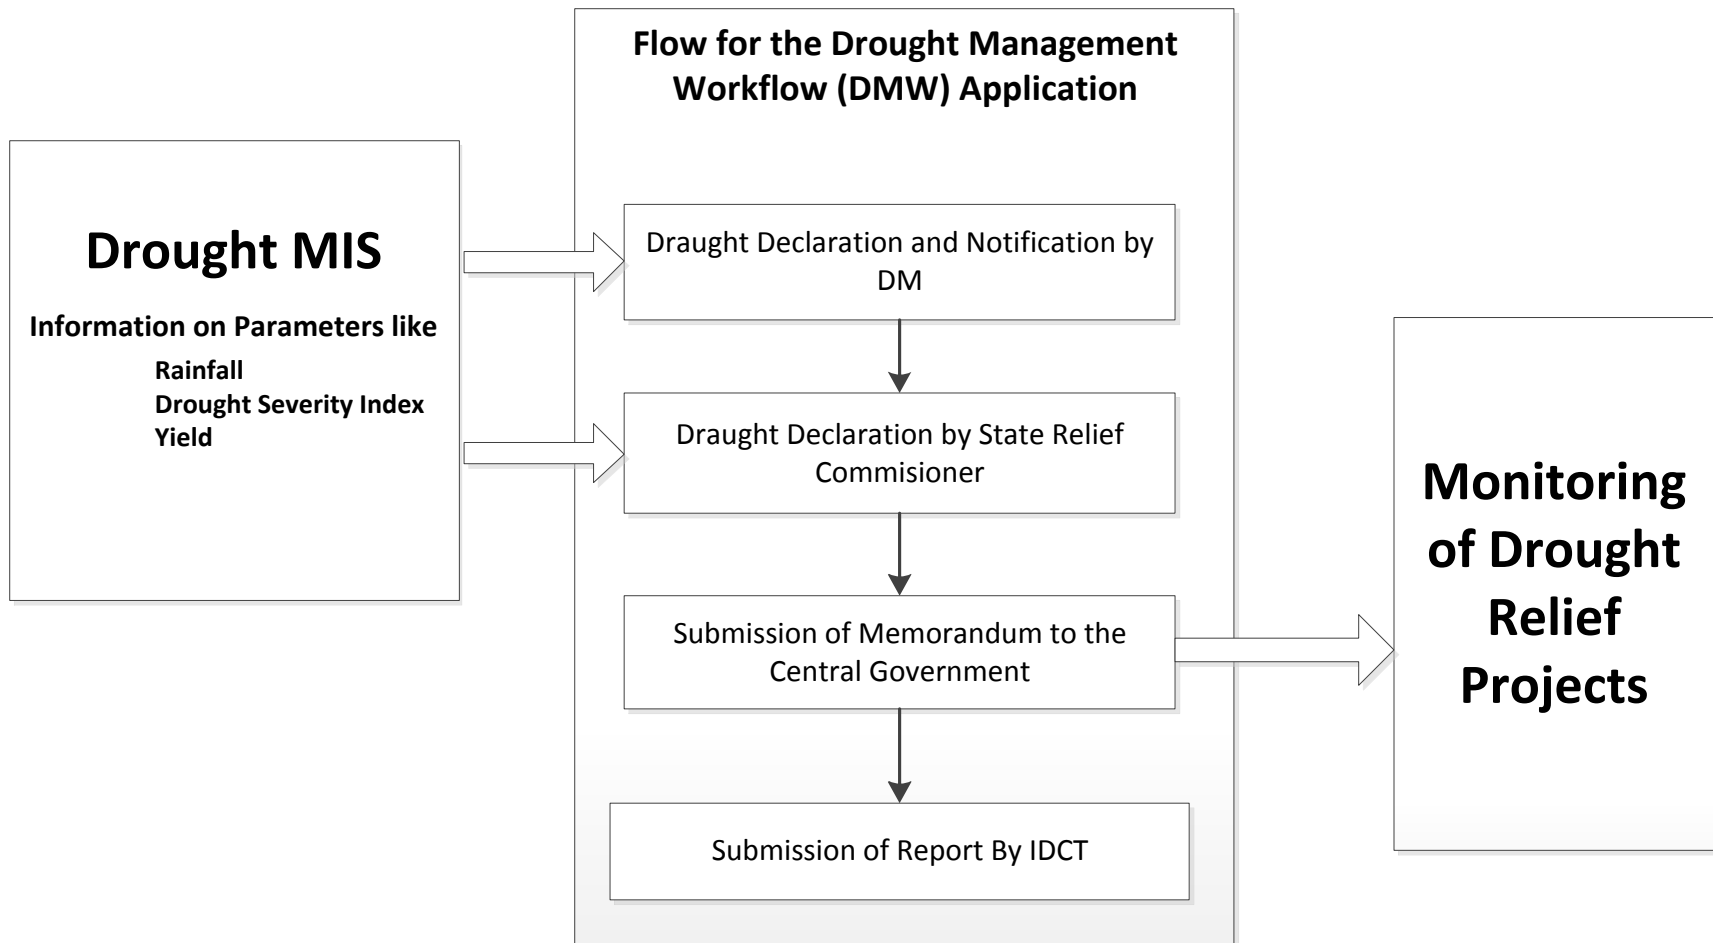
Drought MIS

Information on Parameters like

Rainfall
Drought Severity Index
Yield

Flow for the Drought Management Workflow (DMW) Application

Draught Declaration and Notification by DM

Draught Declaration by State Relief Commisioner

Submission of Memorandum to the Central Government

Submission of Report By IDCT

Monitoring of Drought Relief Projects